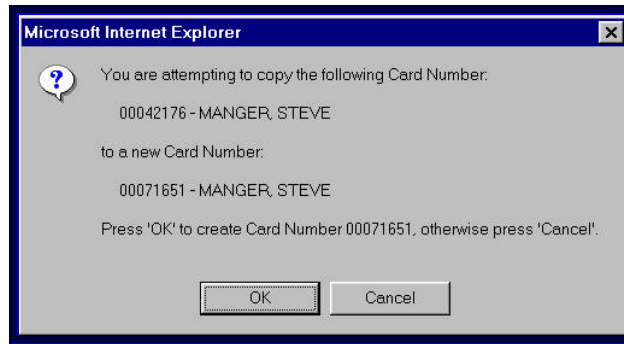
Microsoft Internet Explorer

You are attempting to copy the following Card Number:

00042176 - MANGER, STEVE

to a new Card Number:

00071651 - MANGER, STEVE

Press 'OK' to create Card Number 00071651, otherwise press 'Cancel'.

OK

Cancel